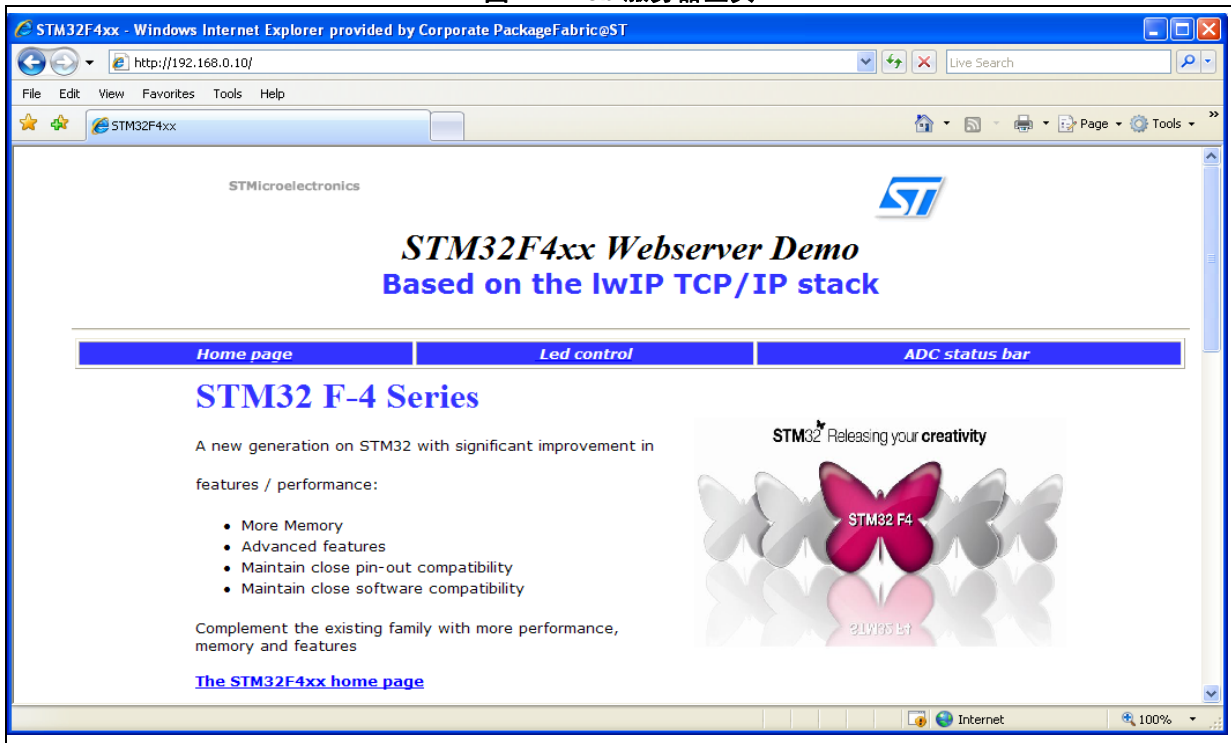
STM32F4xx - Windows Internet Explorer provided by Corporate PackageFabric@ST

http://192.168.0.10/

Live Search

File Edit View Favorites Tools Help

STM32F4xx

Page Tools

STMicroelectronics

ST

STM32F4xx Webserver Demo
Based on the lwIP TCP/IP stack

| Home page | Led control | ADC status bar |
|---|---|---|

STM32 F-4 Series

A new generation on STM32 with significant improvement in

features / performance:

• More Memory
• Advanced features
• Maintain close pin-out compatibility
• Maintain close software compatibility

Complement the existing family with more performance, memory and features

The STM32F4xx home page

STM32 Releasing your creativity

STM32 F4

Internet

100%